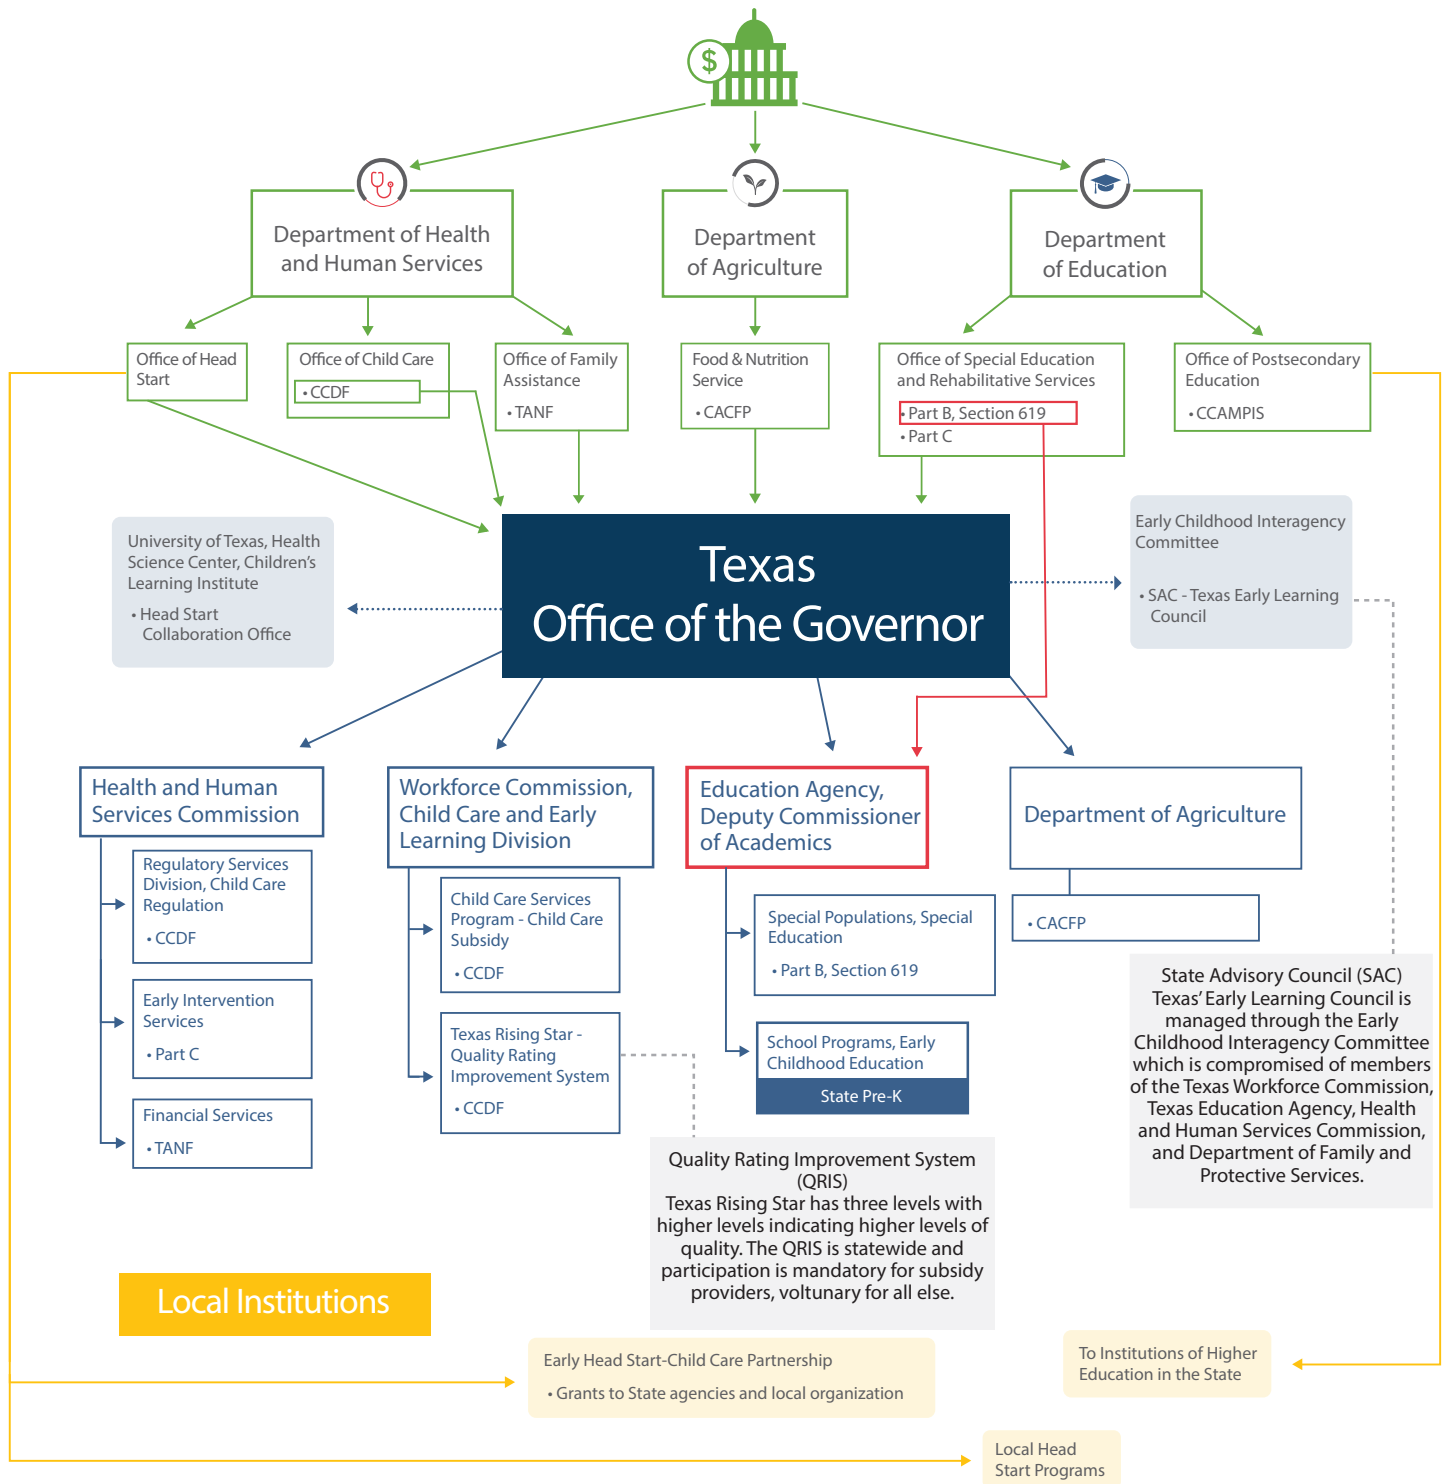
$

Department of Health and Human Services

Department of Agriculture

Department of Education

Office of Head Start

Office of Child Care
• CCDF

Office of Family Assistance
• TANF

Food & Nutrition Service
• CACFP

Office of Special Education and Rehabilitative Services
• Part B, Section 619
• Part C

Office of Postsecondary Education
• CCAMPIS

University of Texas, Health Science Center, Children's Learning Institute
• Head Start Collaboration Office

Texas
Office of the Governor

Early Childhood Interagency Committee
• SAC - Texas Early Learning Council

Health and Human Services Commission

Regulatory Services Division, Child Care Regulation
• CCDF

Early Intervention Services
• Part C

Financial Services
• TANF

Workforce Commission, Child Care and Early Learning Division

Child Care Services Program - Child Care Subsidy
• CCDF

Texas Rising Star - Quality Rating Improvement System
• CCDF

Education Agency, Deputy Commissioner of Academics

Special Populations, Special Education
• Part B, Section 619

School Programs, Early Childhood Education
State Pre-K

Department of Agriculture

• CACFP

State Advisory Council (SAC) Texas' Early Learning Council is managed through the Early Childhood Interagency Committee which is compromised of members of the Texas Workforce Commission, Texas Education Agency, Health and Human Services Commission, and Department of Family and Protective Services.

Quality Rating Improvement System (QRIS)
Texas Rising Star has three levels with higher levels indicating higher levels of quality. The QRIS is statewide and participation is mandatory for subsidy providers, voltunary for all else.

Local Institutions

Early Head Start-Child Care Partnership
• Grants to State agencies and local organization

To Institutions of Higher Education in the State

Local Head Start Programs